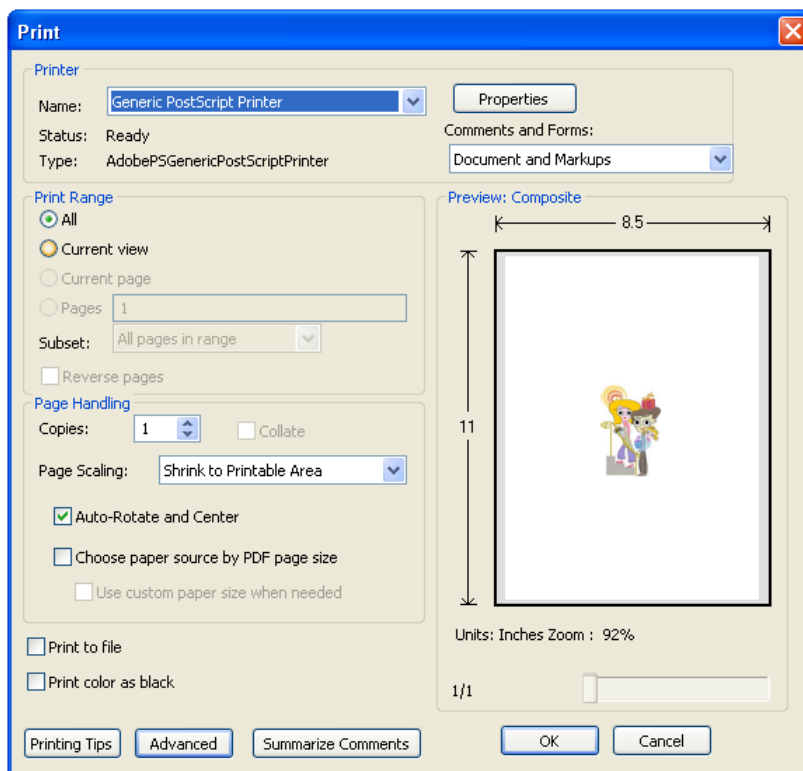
Print

Printer

Name: Generic PostScript Printer

Properties

Status: Ready

Type: AdobePSGenericPostScriptPrinter

Comments and Forms:

Document and Markups

Print Range

All

Current view

Current page

Pages 1

Subset: All pages in range

Reverse pages

Preview: Composite

8.5

11

Page Handling

Copies: 1

Collate

Page Scaling: Shrink to Printable Area

Auto-Rotate and Center

Choose paper source by PDF page size

Use custom paper size when needed

Units: Inches Zoom : 92%

Print to file

Print color as black

1/1

Printing Tips

Advanced

Summarize Comments

OK

Cancel